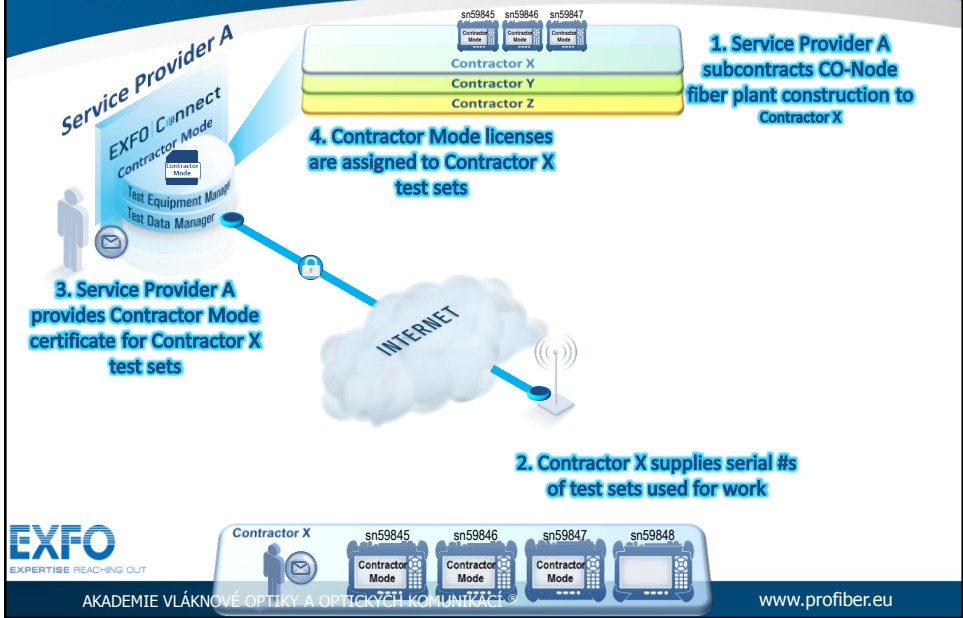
sn59845 sn59846 sn59847

Contractor Mode

Contractor Mode

Contractor Mode

Contractor X

Contractor Y

Contractor Z

1. Service Provider A subcontracts CO-Node fiber plant construction to Contractor X

Service Provider A

EXFO Connect

Contractor Mode

Contractor Mode

Test Equipment Manager

Test Data Manager

4. Contractor Mode licenses are assigned to Contractor X test sets

3. Service Provider A provides Contractor Mode certificate for Contractor X test sets

INTERNET

2. Contractor X supplies serial #s of test sets used for work

EXFO

EXPERTISE REACHING OUT

Contractor X

sn59845 sn59846 sn59847 sn59848

Contractor Mode

Contractor Mode

Contractor Mode

AKADEMIE VLÁKNOVÉ OPTIKY A OPTICKÝCH KOMUNIKACÍ ®

www.profiber.eu